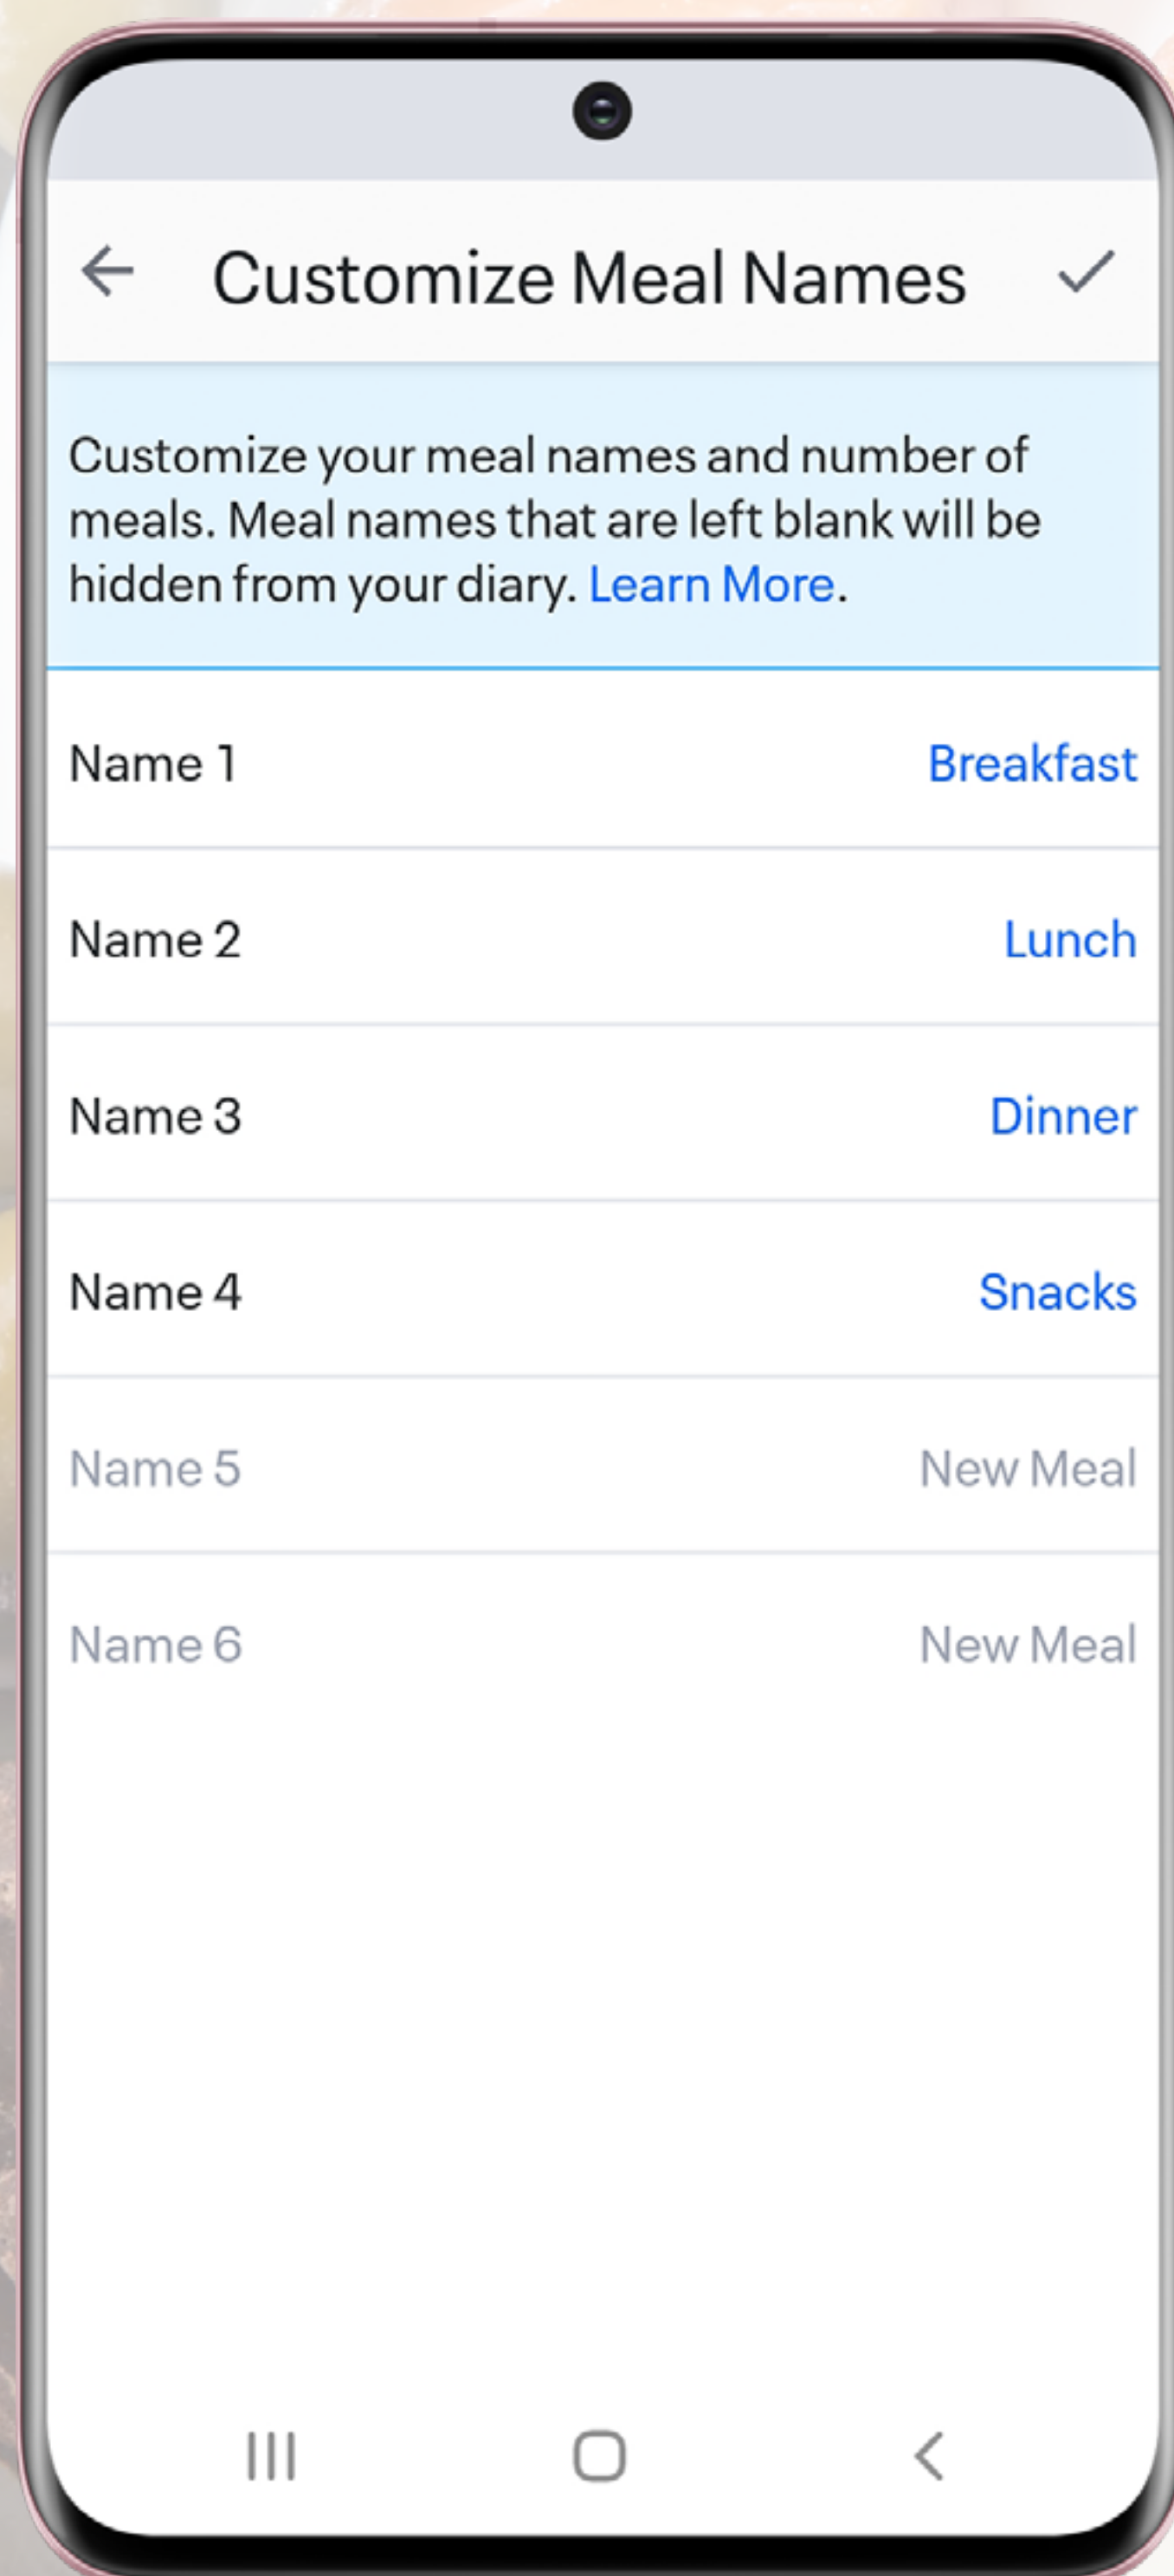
Customize Meal Names

Customize your meal names and number of meals. Meal names that are left blank will be hidden from your diary. Learn More.

Name 1 Breakfast

Name 2 Lunch

Name 3 Dinner

Name 4 Snacks

Name 5 New Meal

Name 6 New Meal